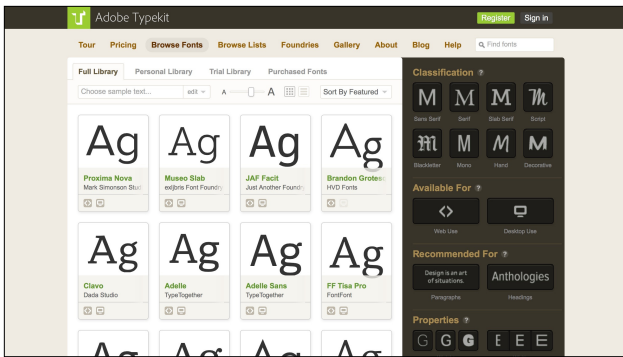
Adobe Typekit

Register Sign in

Tour Pricing Browse Fonts Browse Lists Foundries Gallery About Blog Help Find fonts

Full Library Personal Library Trial Library Purchased Fonts

Choose sample text... edit A A Sort By Featured

Ag
Proxima Nova
Mark Simonson Studi

Ag
Museo Slab
exljbris Font Foundry

Ag
JAF Facit
Just Another Foundry

Ag
Brandon Grotes
HVD Fonts

Ag
Clavo
Dada Studio

Ag
Adelle
TypeTogether

Ag
Adelle Sans
TypeTogether

Ag
FF Tisa Pro
FontFont

Classification ?

M Sans Serif
M Serif
M Slab Serif
M Script
M Blackletter
M Mono
M Hand
M Decorative

Available For ?

Web Use
Desktop Use

Recommended For ?

Design is an art of situations.
Paragraphs

Anthologies
Headings

Properties ?

G G G E E E